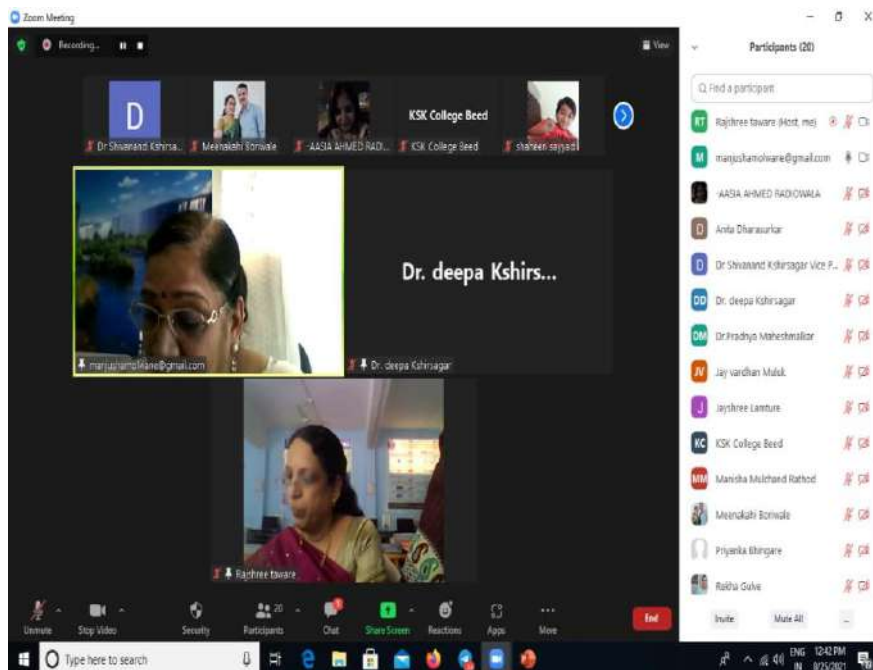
Zoom Meeting

Recording...

View

D

Dr Shivanand Kshirsa...

Meenakshi Boriwale

AASIA AHMED RADI...

KSK College Beed

KSK College Beed

shaheen sayyad

Dr. deepa Kshirs...

manjushamolware@gmail.com

Dr. deepa Kshirsagar

Rajshree taware

Participants (20)

Find a participant

RT Rajshree taware (Host, me)

M manjushamolware@gmail.com

AASIA AHMED RADIOWALA

D Anita Dharasurkar

D Dr Shivanand Kshirsagar Vice P...

DD Dr. deepa Kshirsagar

DM Dr.Pradnya Maheshmalkar

JV Jay vardhan Malik

J Jayshree Lamture

KC KSK College Beed

MM Manisha Mulchand Rathod

Meenakshi Boriwale

Priyanka Bhingare

Rekha Gulve

Invite

Mute All

...

Unmute

Stop Video

Security

20

Participants

Chat

Share Screen

Reactions

Apps

More

End

Type here to search

ENG IN

12:42 PM

8/25/2021